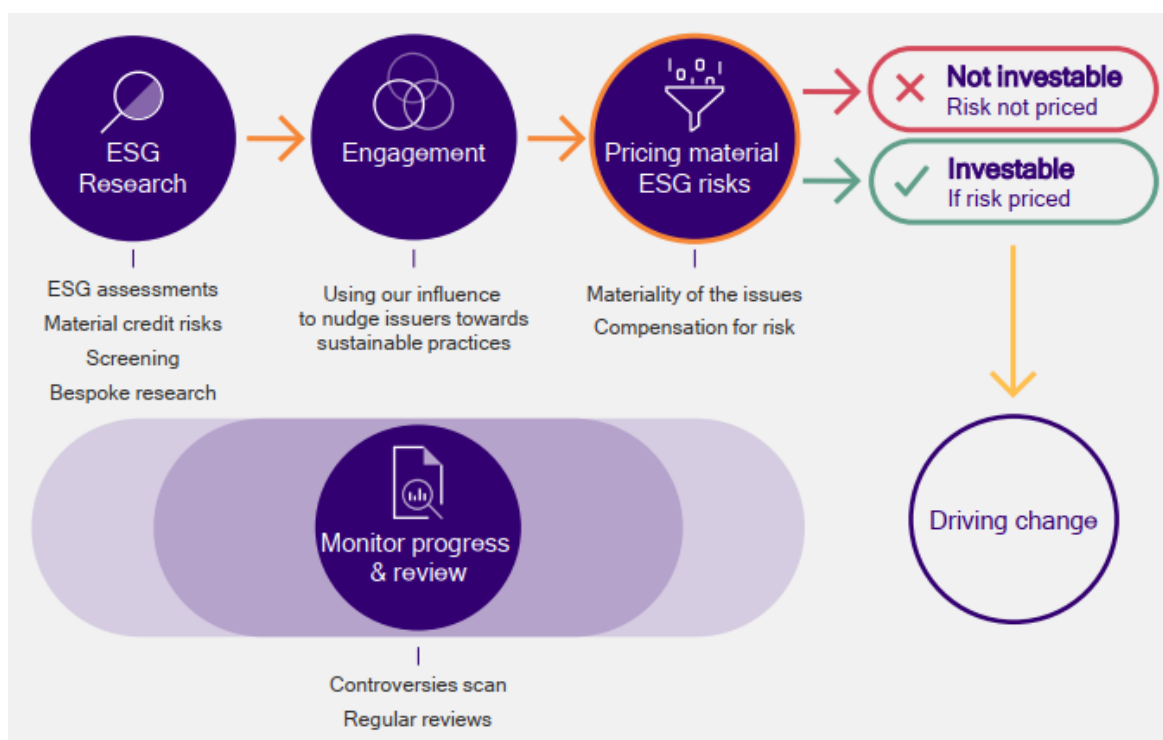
ESG Research

Engagement

Pricing material ESG risks

Not investable
Risk not priced

Investable
If risk priced

ESG assessments
Material credit risks
Screening
Bespoke research

Using our influence to nudge issuers towards sustainable practices

Materiality of the issues
Compensation for risk

Monitor progress & review

Driving change

Controversies scan
Regular reviews